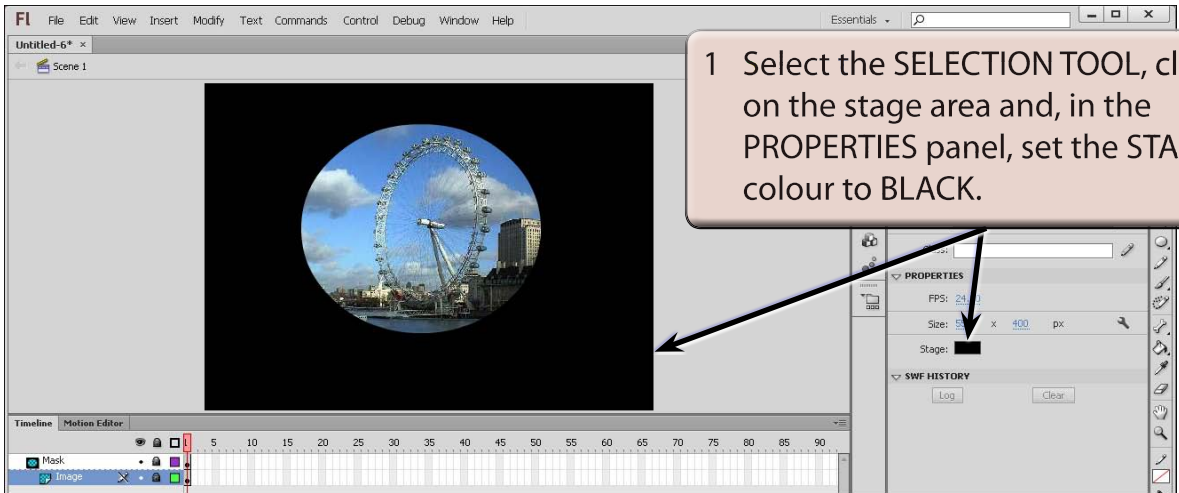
Fl File Edit View Insert Modify Text Commands Control Debug Window Help

Essentials

Untitled-6* ×

Scene 1

1 Select the SELECTION TOOL, cl on the stage area and, in the PROPERTIES panel, set the STA colour to BLACK.

PROPERTIES

FPS: 24

Size: 5 x 400 px

Stage:

SWF HISTORY

Log Clear

Timeline Motion Editor

1 5 10 15 20 25 30 35 40 45 50 55 60 65 70 75 80 85 90

Mask

Image